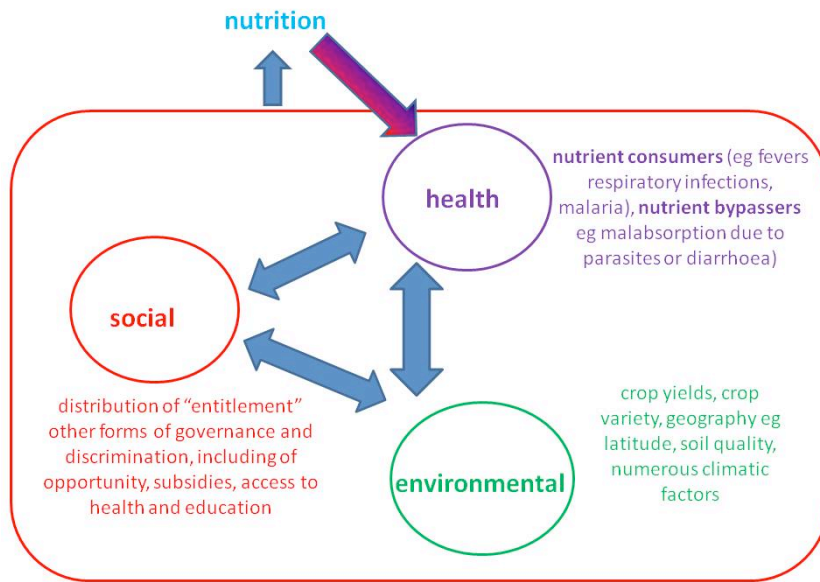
nutrition

health

nutrient consumers (eg fevers respiratory infections, malaria), nutrient bypassers eg malabsorption due to parasites or diarrhoea)

social

distribution of "entitlement" other forms of governance and discrimination, including of opportunity, subsidies, access to health and education

environmental

crop yields, crop variety, geography eg latitude, soil quality, numerous climatic factors